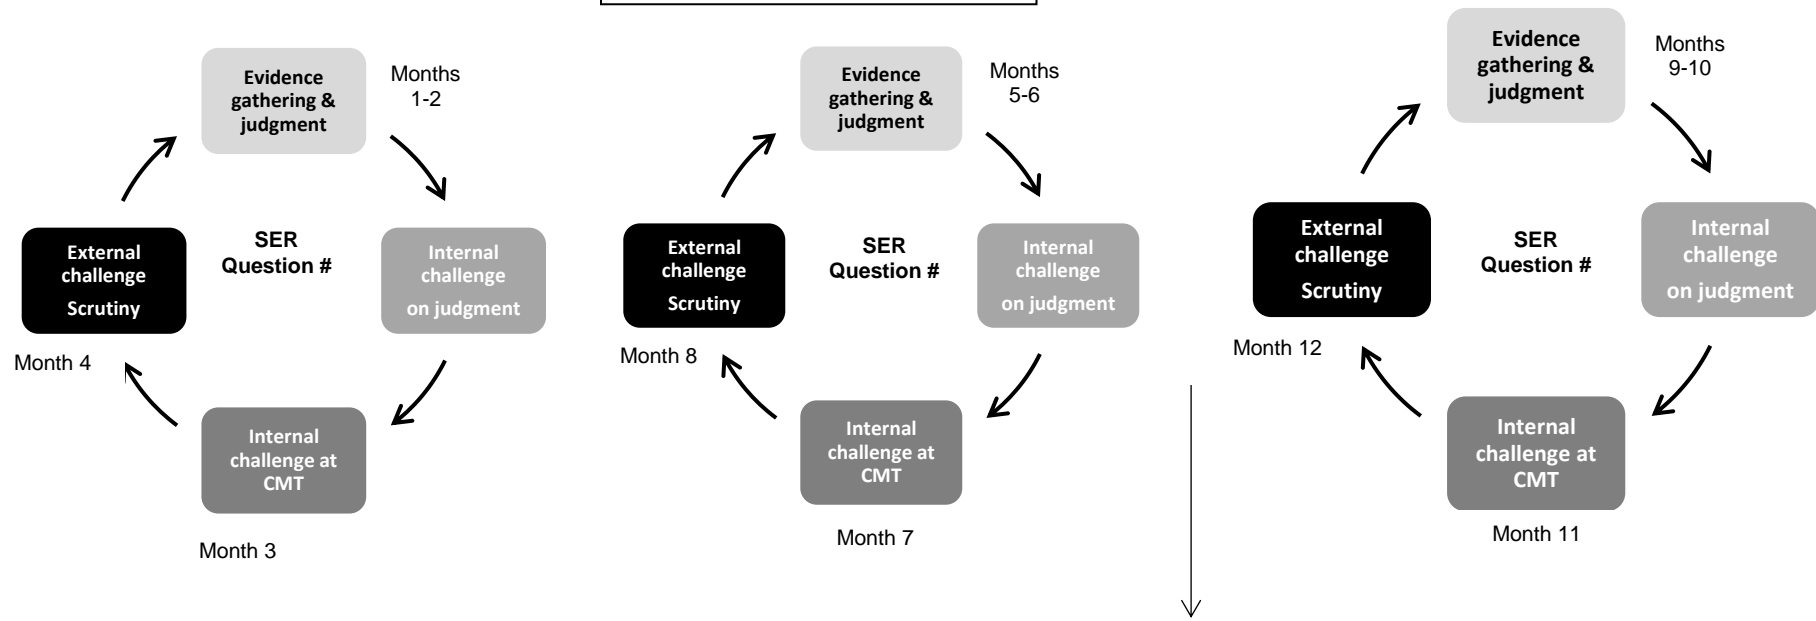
Evidence gathering & judgment

Months 1-2

SER Question #

External challenge Scrutiny

Internal challenge on judgment

Month 4

Internal challenge at CMT

Month 3

Evidence gathering & judgment

Months 5-6

SER Question #

External challenge Scrutiny

Internal challenge on judgment

Month 8

Internal challenge at CMT

Month 7

Evidence gathering & judgment

Months 9-10

SER Question #

External challenge Scrutiny

Internal challenge on judgment

Month 12

Internal challenge at CMT

Month 11